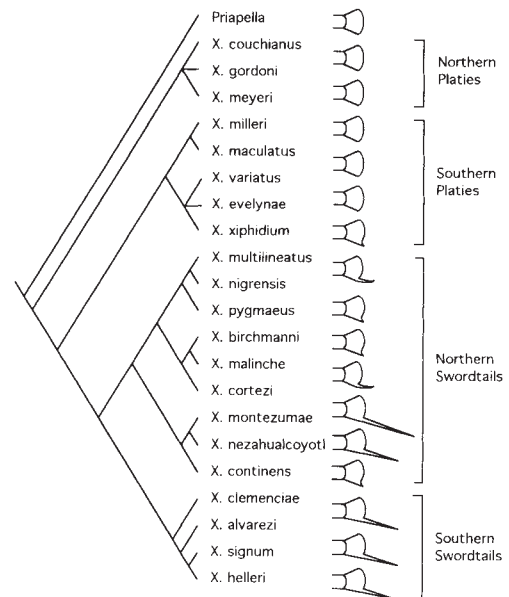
Priapella
X. couchianus
X. gordoni
X. meyeri
X. milleri
X. maculatus
X. variatus
X. evelynae
X. xiphidium
X. multilineatus
X. nigrensis
X. pygmaeus
X. birchmanni
X. malinche
X. cortezi
X. montezumae
X. nezahualcoyotl
X. continens
X. clemenciae
X. alvarezi
X. signum
X. helleri

Northern Platies
Southern Platies
Northern Swordtails
Southern Swordtails